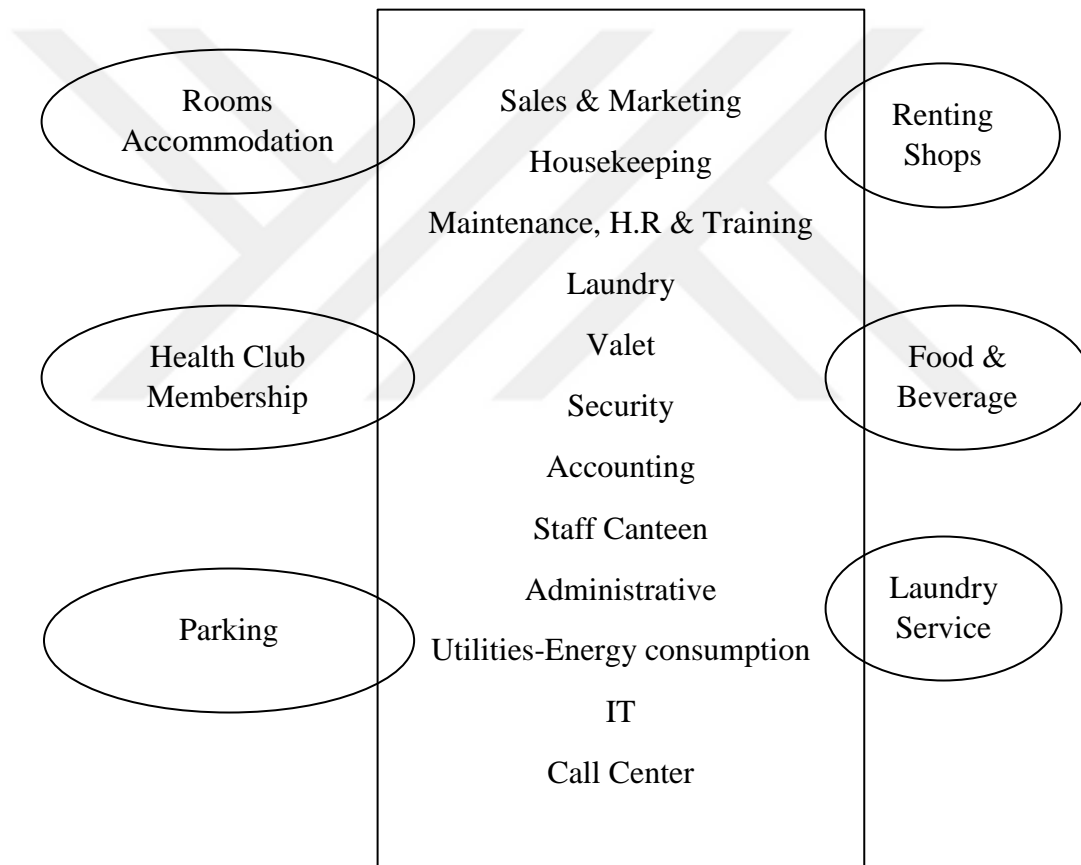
Rooms Accommodation

Health Club Membership

Parking

Sales & Marketing

Housekeeping

Maintenance, H.R & Training

Laundry

Valet

Security

Accounting

Staff Canteen

Administrative

Utilities-Energy consumption

IT

Call Center

Renting Shops

Food & Beverage

Laundry Service